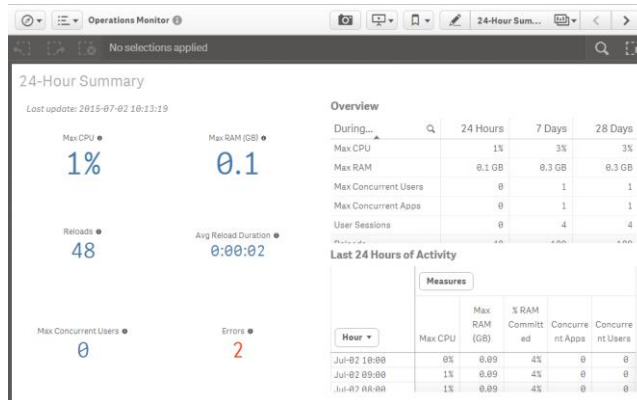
Operations Monitor

24-Hour Sum...

No selections applied

24-Hour Summary

Last update: 2015-07-02 10:13:19

Max CPU

1%

Max RAM (GB)

0.1

Reloads

48

Avg Reload Duration

0:00:02

Max Concurrent Users

0

Errors

2

Overview

| During... | 24 Hours | 7 Days | 28 Days |
|---|---|---|---|
| Max CPU | 1% | 3% | 3% |
| Max RAM | 0.1 GB | 0.3 GB | 0.3 GB |
| Max Concurrent Users | 0 | 1 | 1 |
| Max Concurrent Apps | 0 | 1 | 1 |
| User Sessions | 0 | 4 | 4 |
| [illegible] | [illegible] | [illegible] | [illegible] |

Last 24 Hours of Activity

Measures

| Hour | Max CPU | Max RAM (GB) | % RAM Committed | Concurrent Apps | Concurrent Users |
|---|---|---|---|---|---|
| Jul-02 10:00 | 0% | 0.09 | 4% | 0 | 0 |
| Jul-02 09:00 | 1% | 0.09 | 4% | 0 | 0 |
| Jul-02 08:00 | 1% | 0.09 | 4% | 0 | 0 |